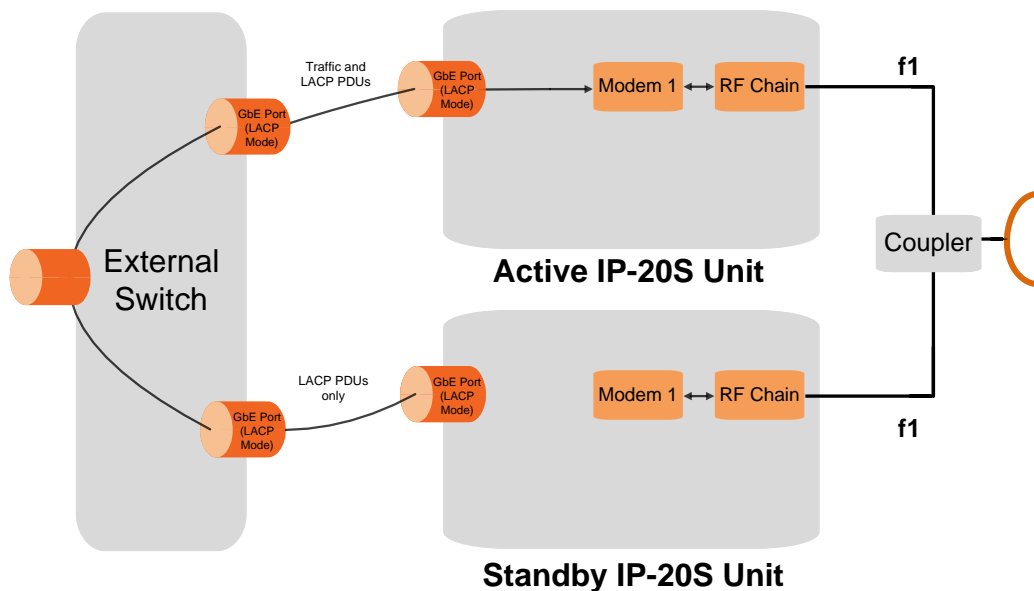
External Switch

GbE Port (LACP Mode)

Traffic and LACP PDUs

GbE Port (LACP Mode)

Modem 1

RF Chain

f1

Active IP-20S Unit

Coupler

GbE Port (LACP Mode)

LACP PDUs only

GbE Port (LACP Mode)

Modem 1

RF Chain

f1

Standby IP-20S Unit